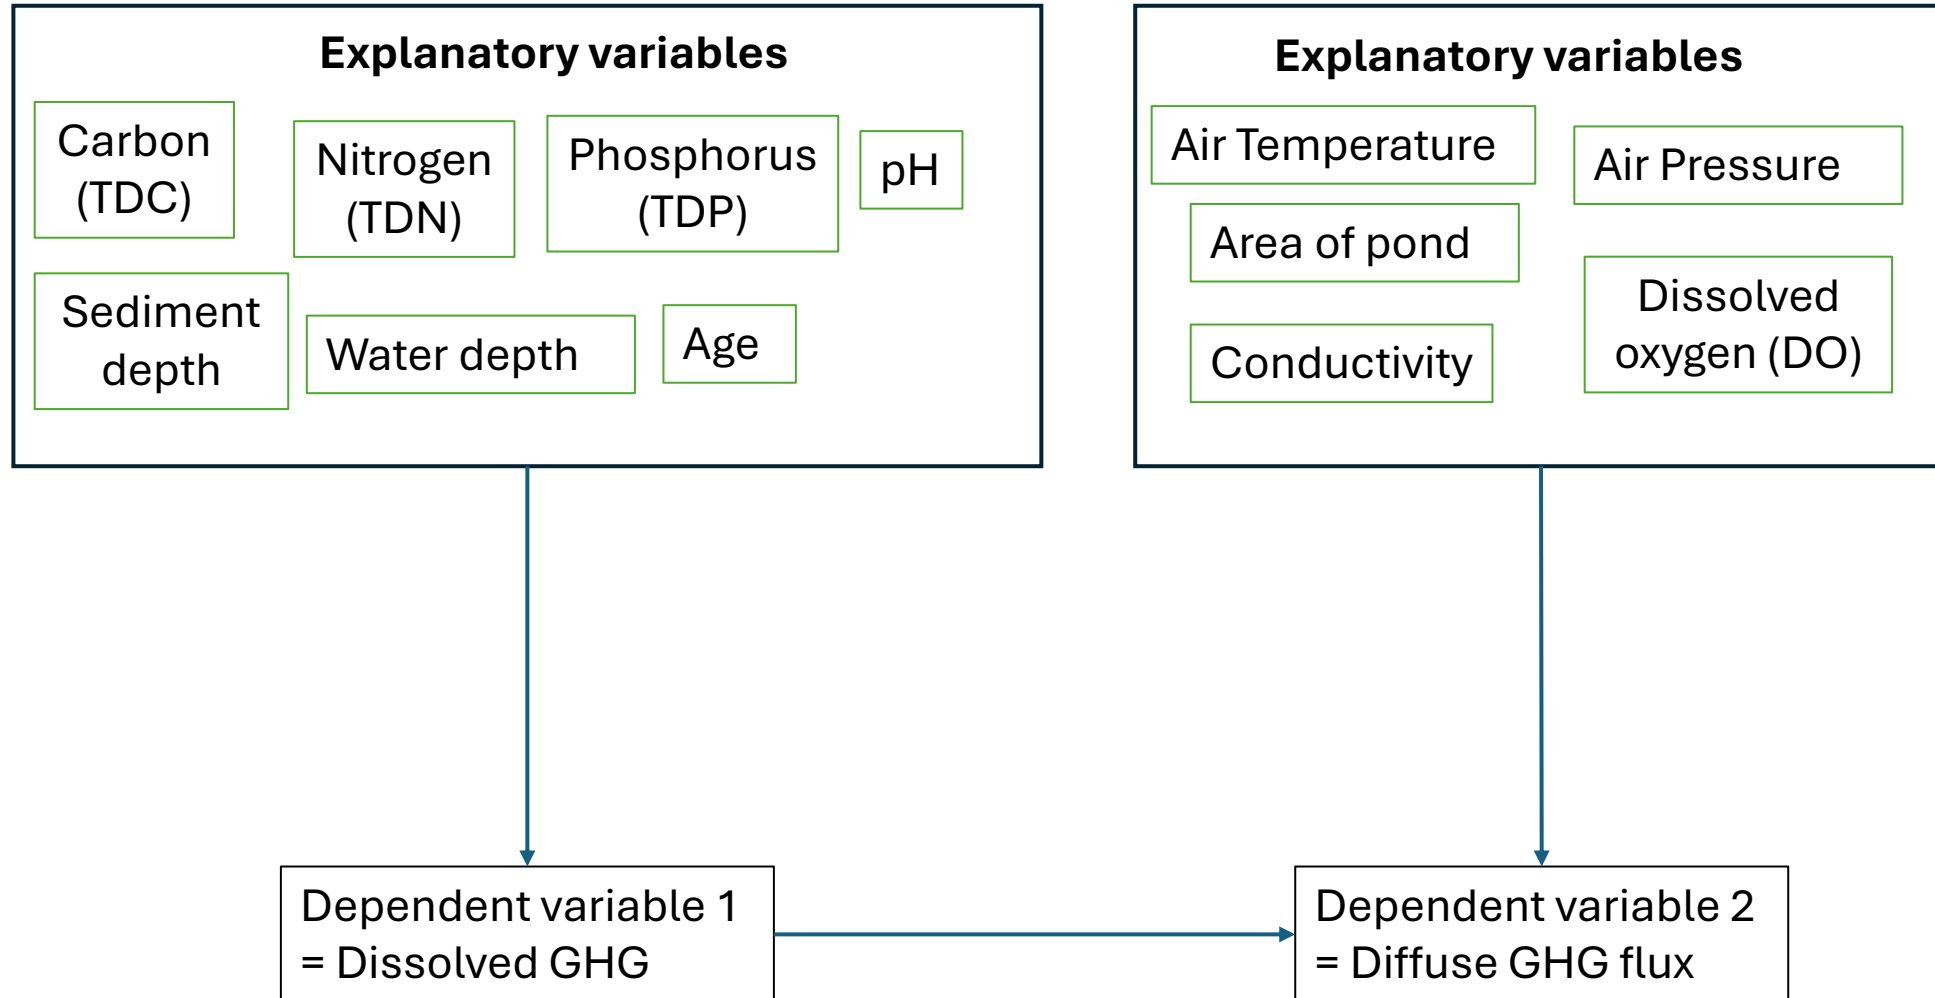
Explanatory variables

Carbon (TDC)

Nitrogen (TDN)

Phosphorus (TDP)

pH

Sediment depth

Water depth

Age

Explanatory variables

Air Temperature

Air Pressure

Area of pond

Dissolved oxygen (DO)

Conductivity

Dependent variable 1 = Dissolved GHG

Dependent variable 2 = Diffuse GHG flux